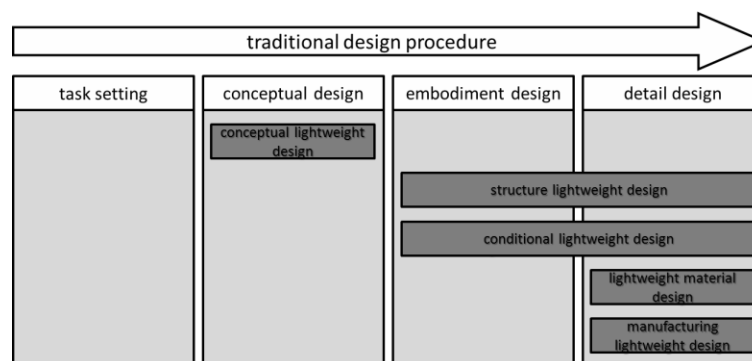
traditional design procedure

task setting

conceptual design

embodiment design

detail design

conceptual lightweight design

structure lightweight design

conditional lightweight design

lightweight material design

manufacturing lightweight design